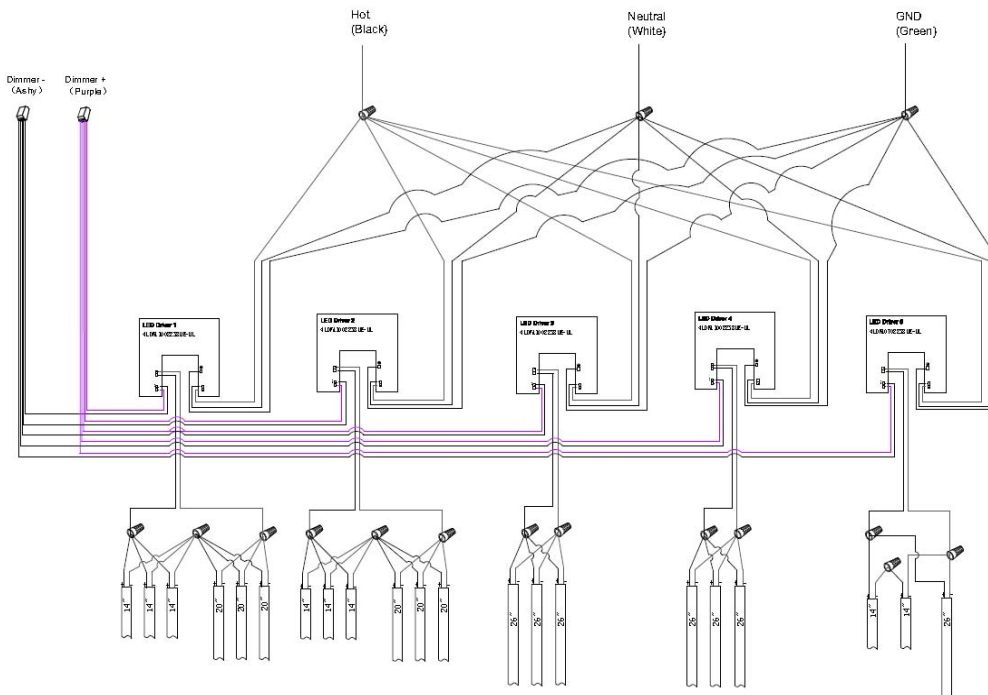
Hot
(Black)

Neutral
(White)

GND
(Green)

Dimmer -
(Ashy)

Dimmer +
(Purple)

LED Driver 1
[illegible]

LED Driver 2
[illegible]

LED Driver 3
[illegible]

LED Driver 4
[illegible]

LED Driver 5
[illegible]

14" 14" 14" 20" 20" 20"

14" 14" 14" 20" 20" 20"

26" 26" 26"

26" 26" 26"

14" 14" 26"